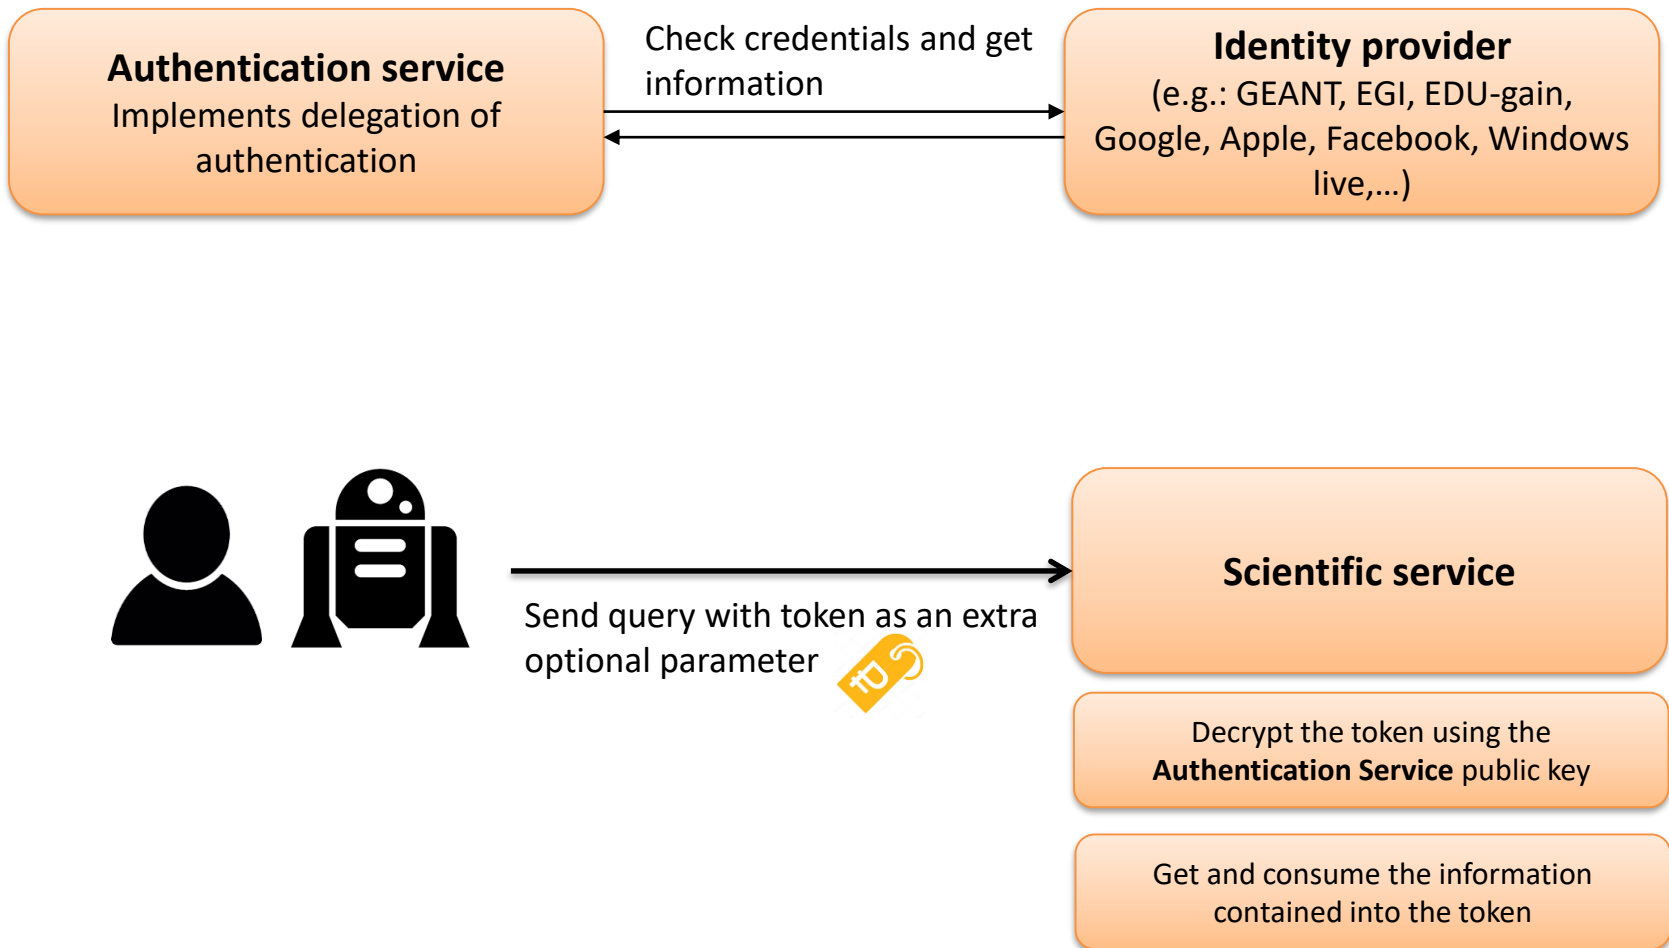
**Authentication service**
Implements delegation of authentication

Check credentials and get information

**Identity provider**
(e.g.: GEANT, EGI, EDU-gain, Google, Apple, Facebook, Windows live,…)

Send query with token as an extra optional parameter

ID

**Scientific service**

Decrypt the token using the **Authentication Service** public key

Get and consume the information contained into the token